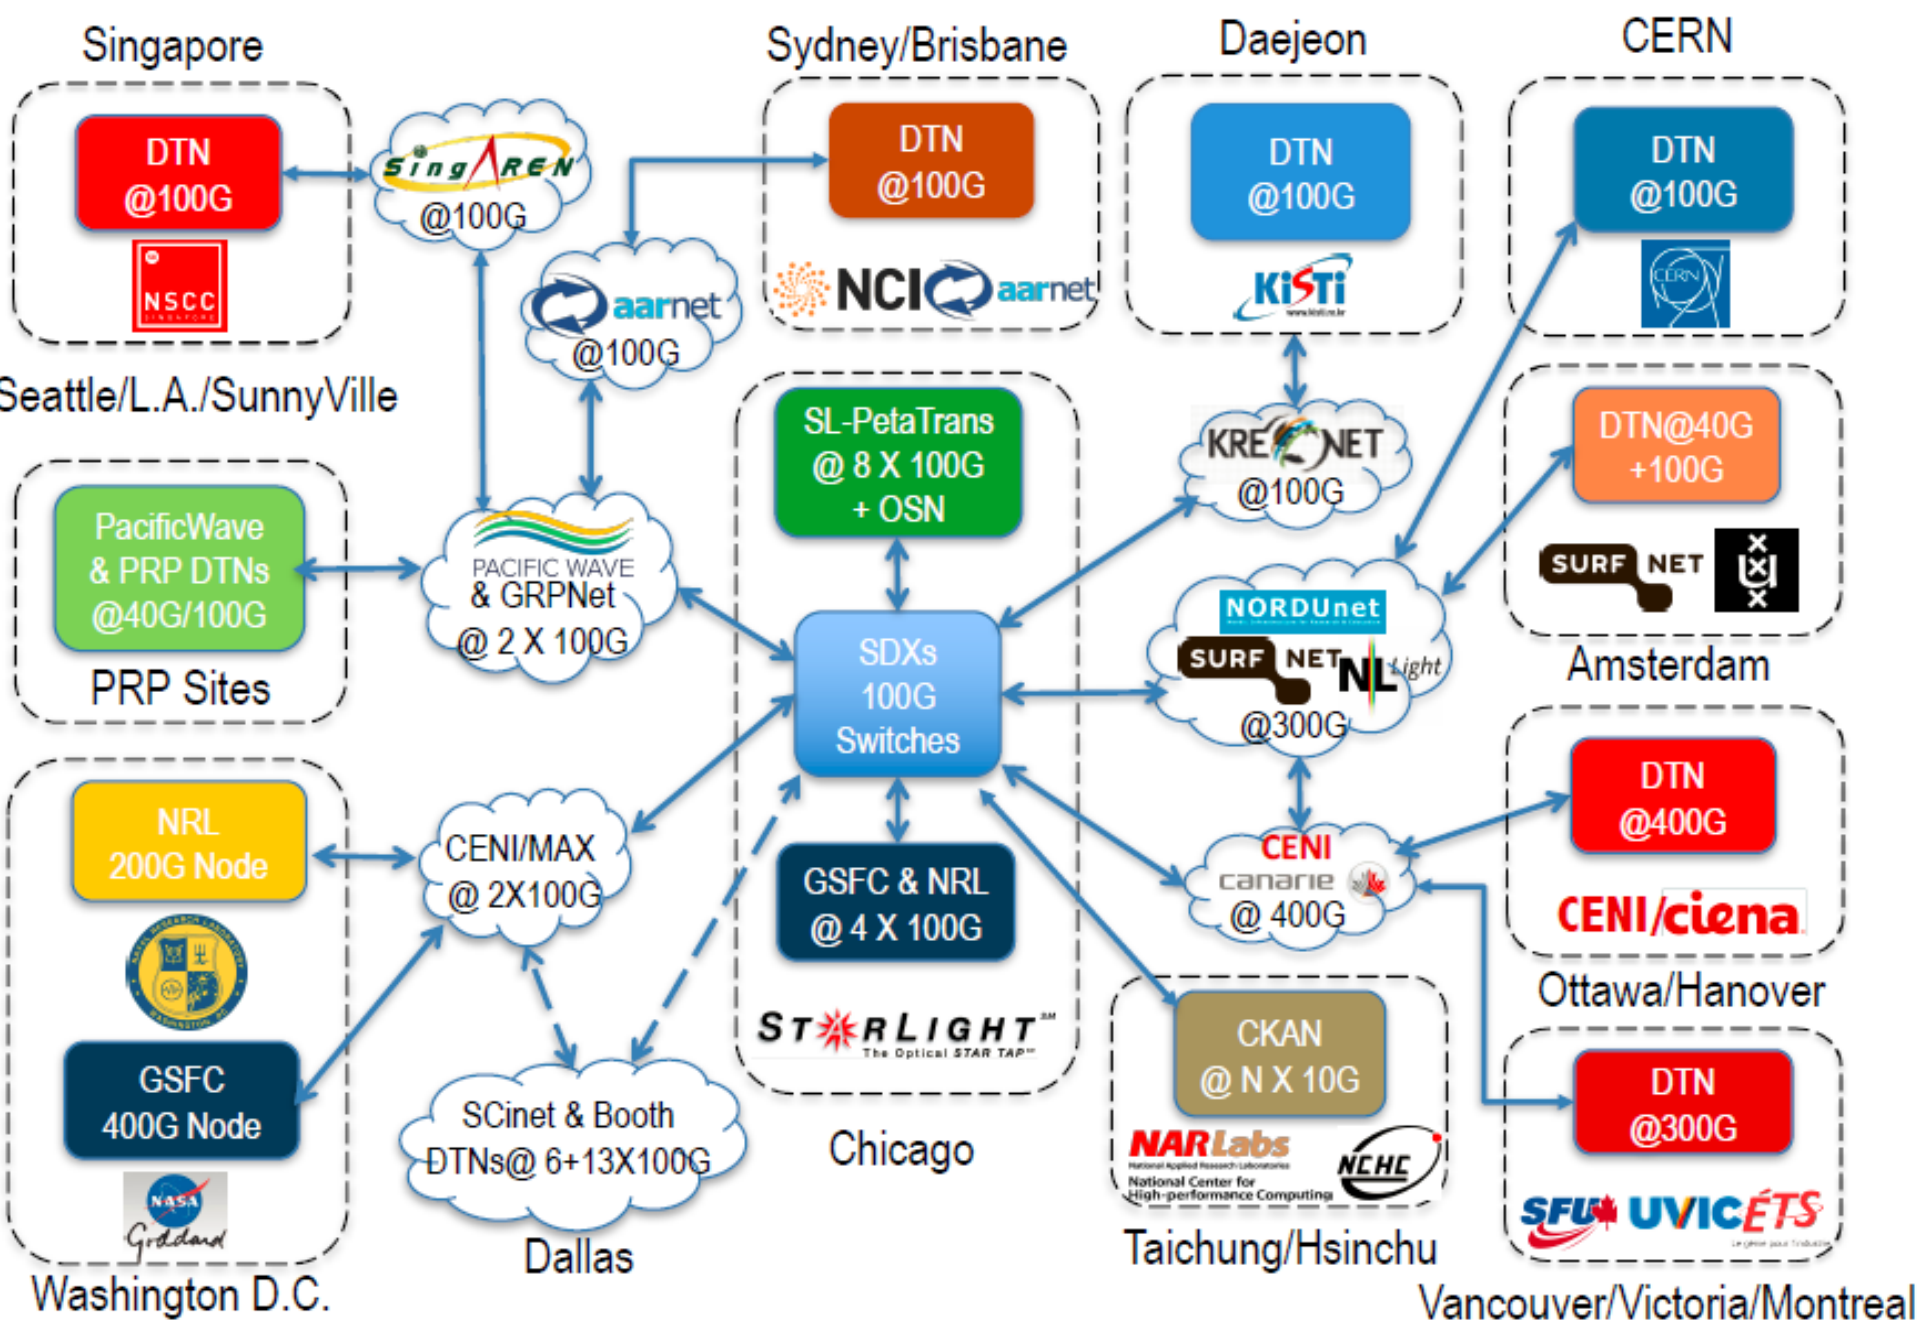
Singapore

DTN @100G

NSCC

SingAREN @100G

Sydney/Brisbane

DTN @100G

NCI aarnet

Daejeon

DTN @100G

KISTI

CERN

DTN @100G

CERN

aarnet @100G

Seattle/L.A./SunnyVille

PacificWave & PRP DTNs @40G/100G

PRP Sites

PACIFIC WAVE & GRPNet @ 2 X 100G

SL-PetaTrans @ 8 X 100G + OSN

SDXs 100G Switches

KREONET @100G

DTN@40G +100G

SURF NET

Amsterdam

NORDUnet

SURF NET NLlight

@300G

NRL 200G Node

CENI/MAX @ 2X100G

GSFC & NRL @ 4 X 100G

CENI canarie @ 400G

DTN @400G

CENI/ciena

Ottawa/Hanover

GSFC 400G Node

NASA Goddard

Washington D.C.

SCinet & Booth DTNs@ 6+13X100G

Dallas

STARLIGHT The Optical STAR TAP

Chicago

CKAN @ N X 10G

NARLabs National Applied Research Laboratories

National Center for High-performance Computing NCHC

Taichung/Hsinchu

DTN @300G

SFU UVIC ÉTS

Vancouver/Victoria/Montreal